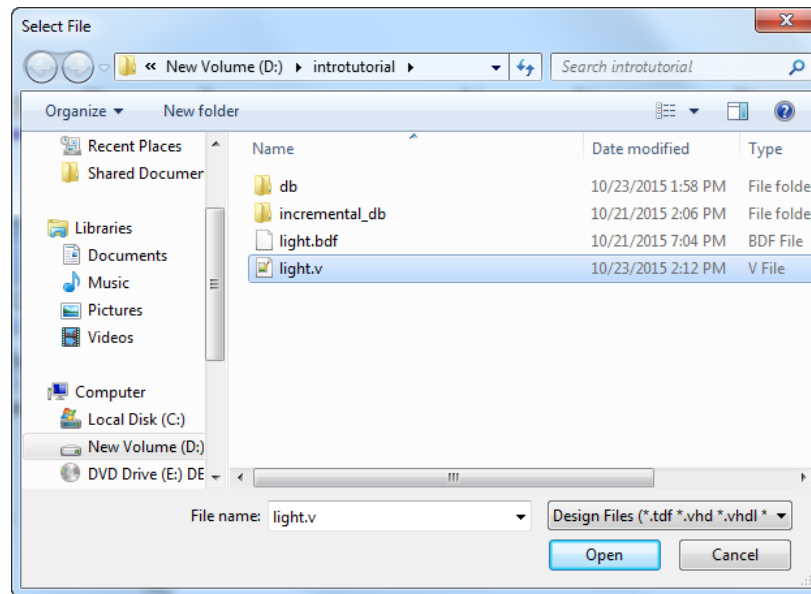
Select File

« New Volume (D:) ▸ introtutorial ▸

Search introtutorial

Organize ▾ New folder

Recent Places
Shared Documer

Libraries
Documents
Music
Pictures
Videos

Computer
Local Disk (C:)
New Volume (D:)
DVD Drive (E:) DE

| Name | Date modified | Type |
|---|---|---|
| db | 10/23/2015 1:58 PM | File folde |
| incremental_db | 10/21/2015 2:06 PM | File folde |
| light.bdf | 10/21/2015 7:04 PM | BDF File |
| light.v | 10/23/2015 2:12 PM | V File |

File name: light.v

Design Files (*.tdf *.vhd *.vhdl *

Open

Cancel